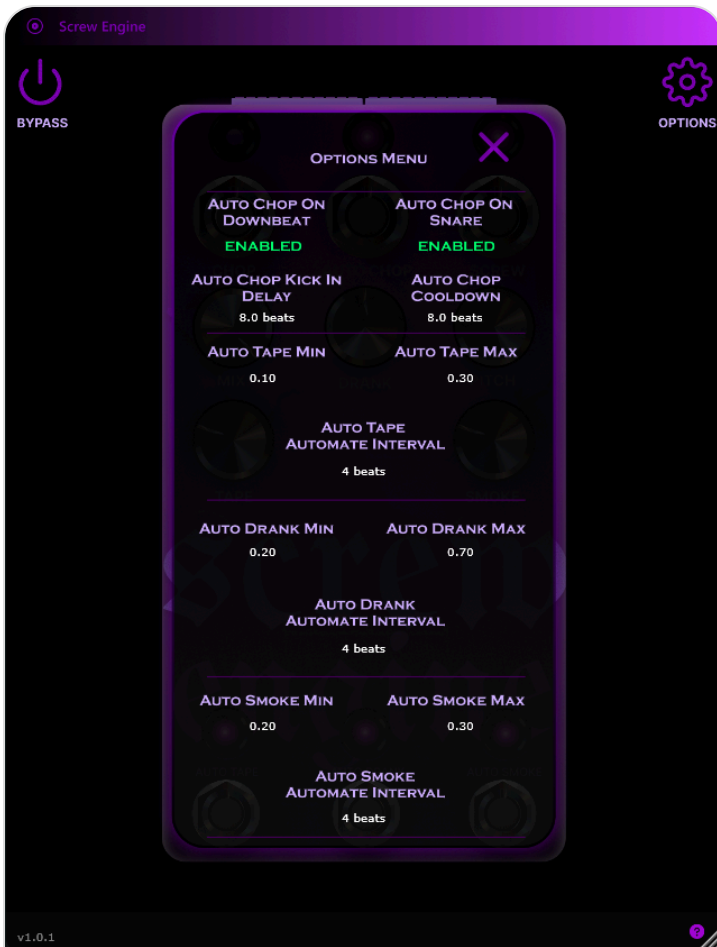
Screw Engine

BYPASS

OPTIONS

Options Menu

Auto Chop On Downbeat
ENABLED

Auto Chop On Snare
ENABLED

Auto Chop Kick In Delay
8.0 beats

Auto Chop Cooldown
8.0 beats

Auto Tape Min
0.10

Auto Tape Max
0.30

Auto Tape Automate Interval
4 beats

Auto Drank Min
0.20

Auto Drank Max
0.70

Auto Drank Automate Interval
4 beats

Auto Smoke Min
0.20

Auto Smoke Max
0.30

Auto Smoke Automate Interval
4 beats

v1.0.1

?